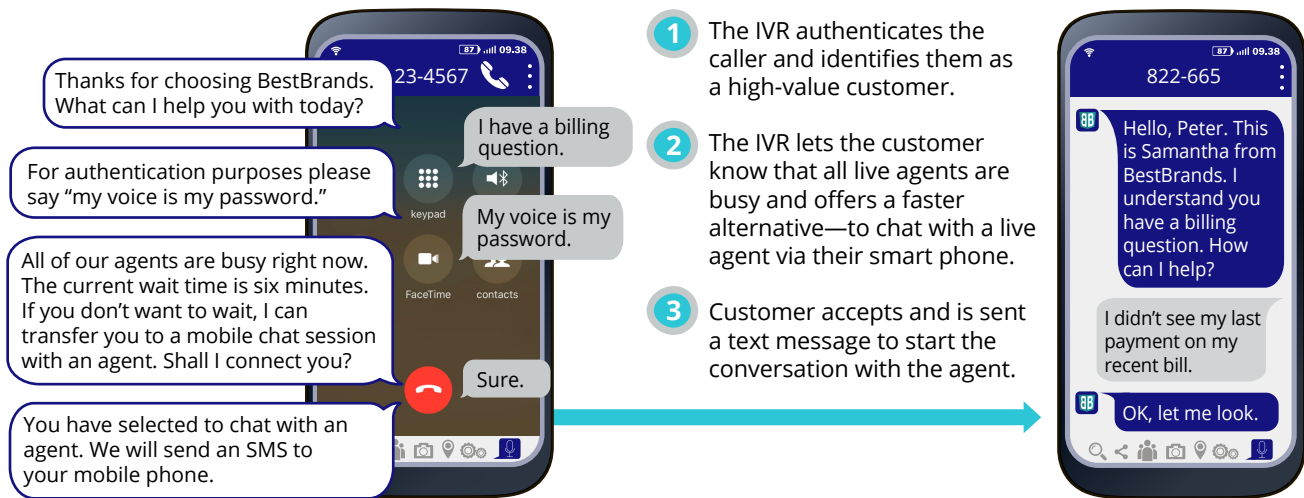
87 09.38

23-4567

Thanks for choosing BestBrands. What can I help you with today?

I have a billing question.

For authentication purposes please say “my voice is my password.”

keypad

My voice is my password.

All of our agents are busy right now. The current wait time is six minutes. If you don’t want to wait, I can transfer you to a mobile chat session with an agent. Shall I connect you?

FaceTime

contacts

Sure.

You have selected to chat with an agent. We will send an SMS to your mobile phone.

1 The IVR authenticates the caller and identifies them as a high-value customer.

2 The IVR lets the customer know that all live agents are busy and offers a faster alternative—to chat with a live agent via their smart phone.

3 Customer accepts and is sent a text message to start the conversation with the agent.

87 09.38

822-665

BB

Hello, Peter. This is Samantha from BestBrands. I understand you have a billing question. How can I help?

I didn’t see my last payment on my recent bill.

BB

OK, let me look.